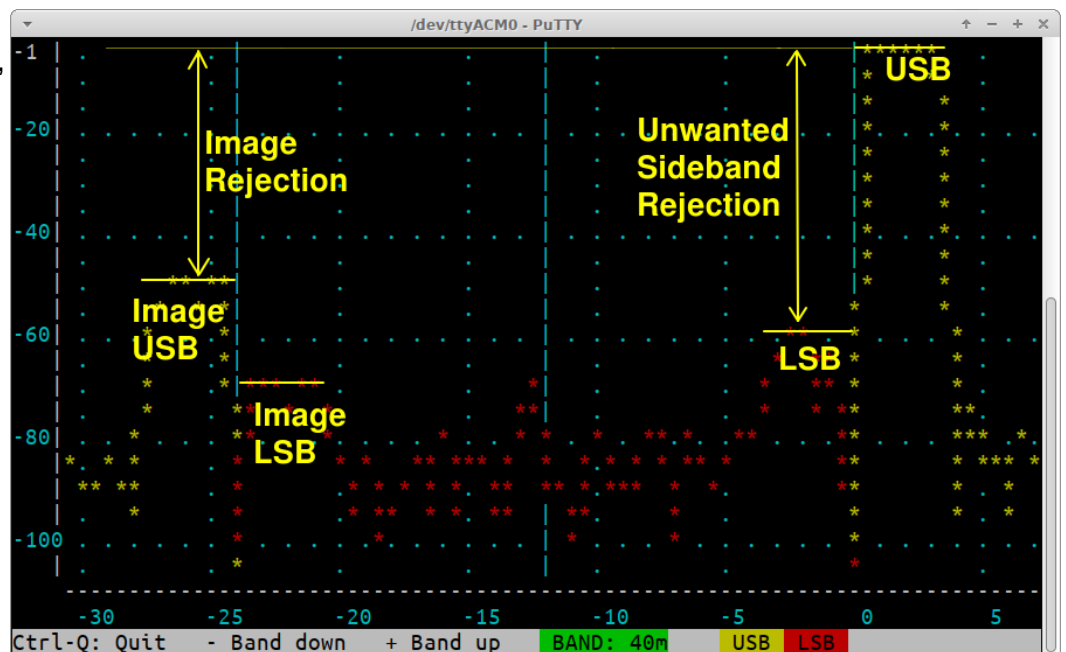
/dev/ttyACM0 - PuTTY

-1
-20
-40
-60
-80
-100

Image Rejection

Image USB

Image LSB

Unwanted Sideband Rejection

USB

LSB

-30 -25 -20 -15 -10 -5 0 5

Ctrl-Q: Quit - Band down + Band up BAND: 40m USB LSB